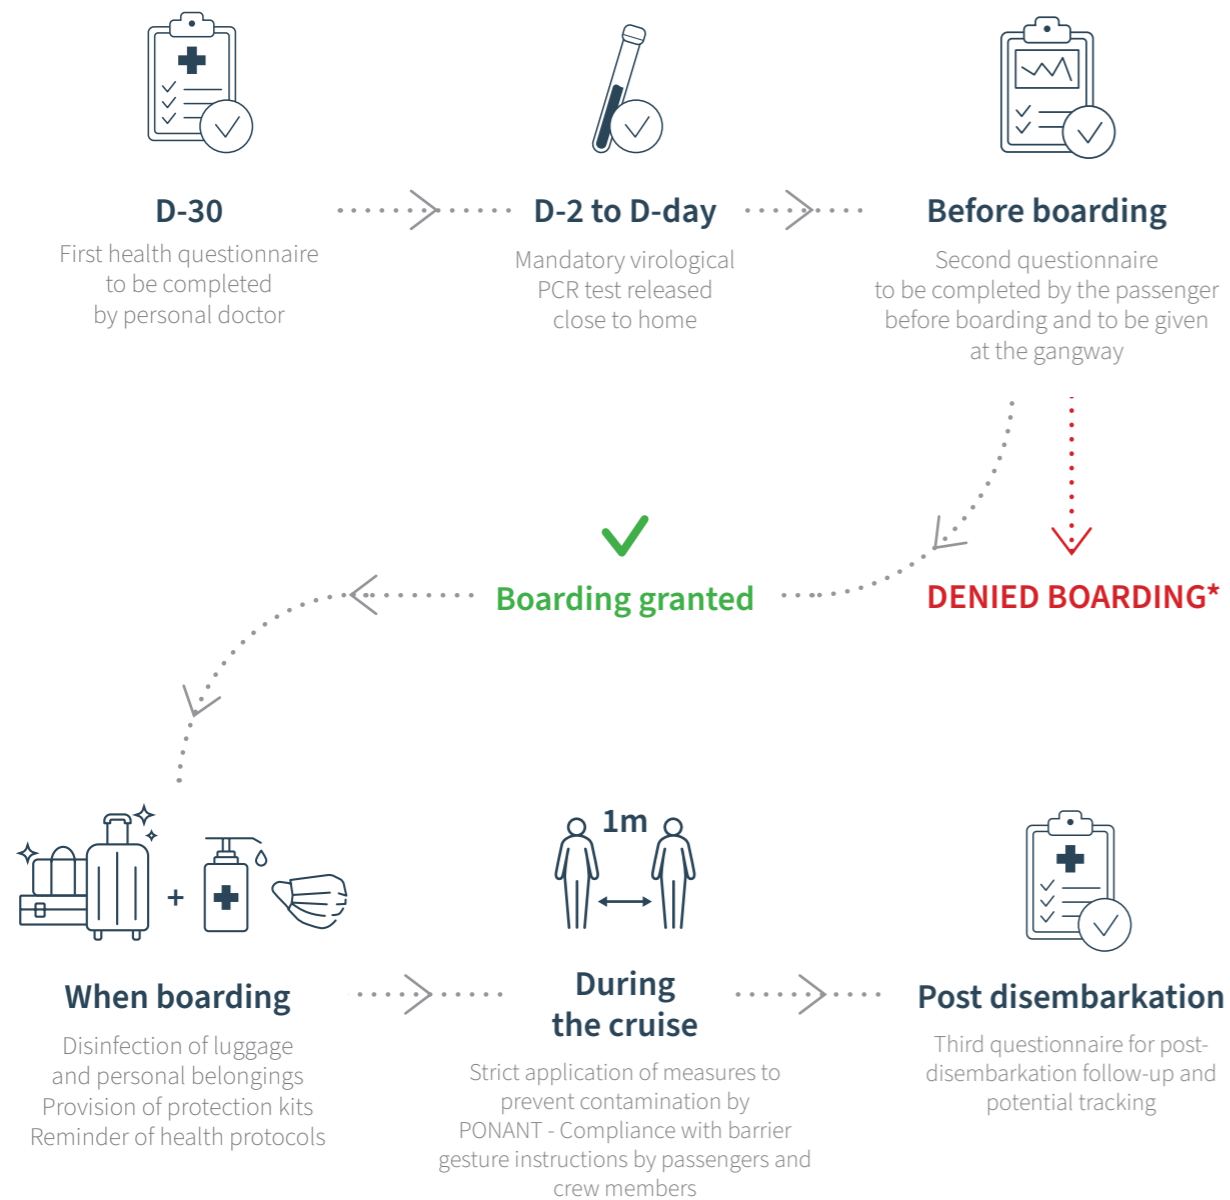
D-30

First health questionnaire to be completed by personal doctor

D-2 to D-day

Mandatory virological PCR test released close to home

Before boarding

Second questionnaire to be completed by the passenger before boarding and to be given at the gangway

Boarding granted

DENIED BOARDING*

1m

When boarding

Disinfection of luggage and personal belongings
Provision of protection kits
Reminder of health protocols

During the cruise

Strict application of measures to prevent contamination by PONANT - Compliance with barrier gesture instructions by passengers and crew members

Post disembarkation

Third questionnaire for post-disembarkation follow-up and potential tracking